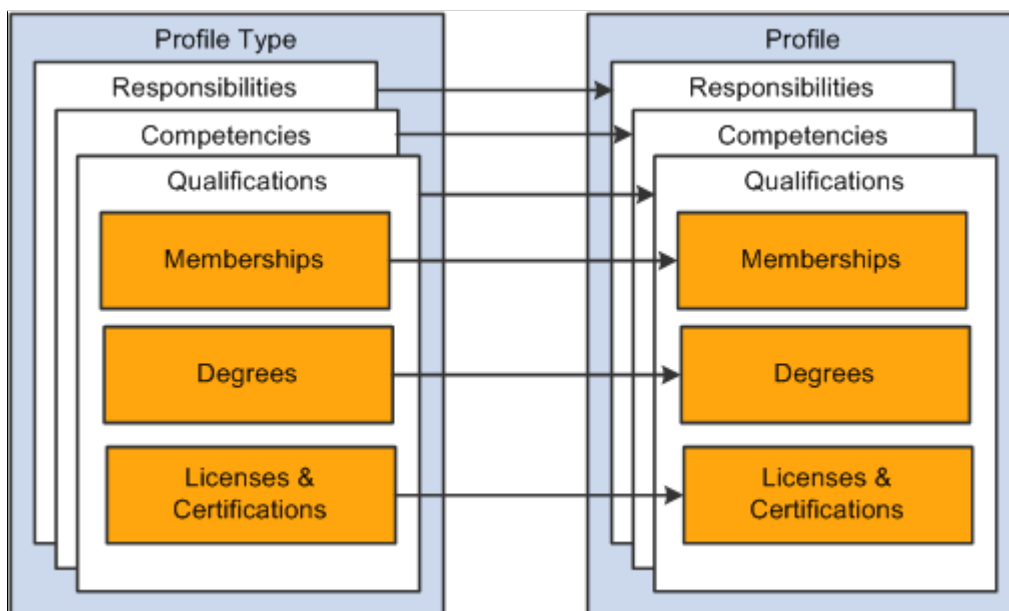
Profile Type

Responsibilities

Competencies

Qualifications

Memberships

Degrees

Licenses & Certifications

Profile

Responsibilities

Competencies

Qualifications

Memberships

Degrees

Licenses & Certifications